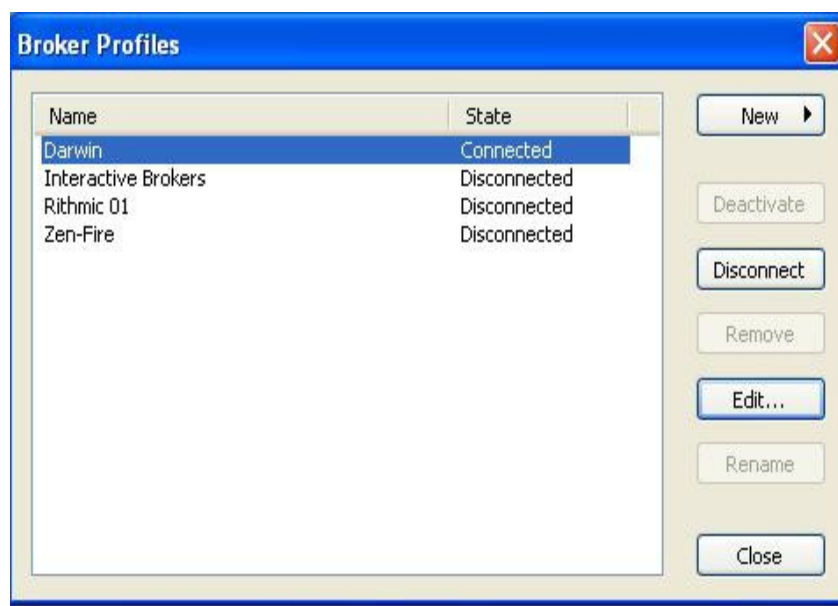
Broker Profiles

| Name | State |
|---|---|
| Darwin | Connected |
| Interactive Brokers | Disconnected |
| Rithmic 01 | Disconnected |
| Zen-Fire | Disconnected |

New
Deactivate
Disconnect
Remove
Edit...
Rename
Close